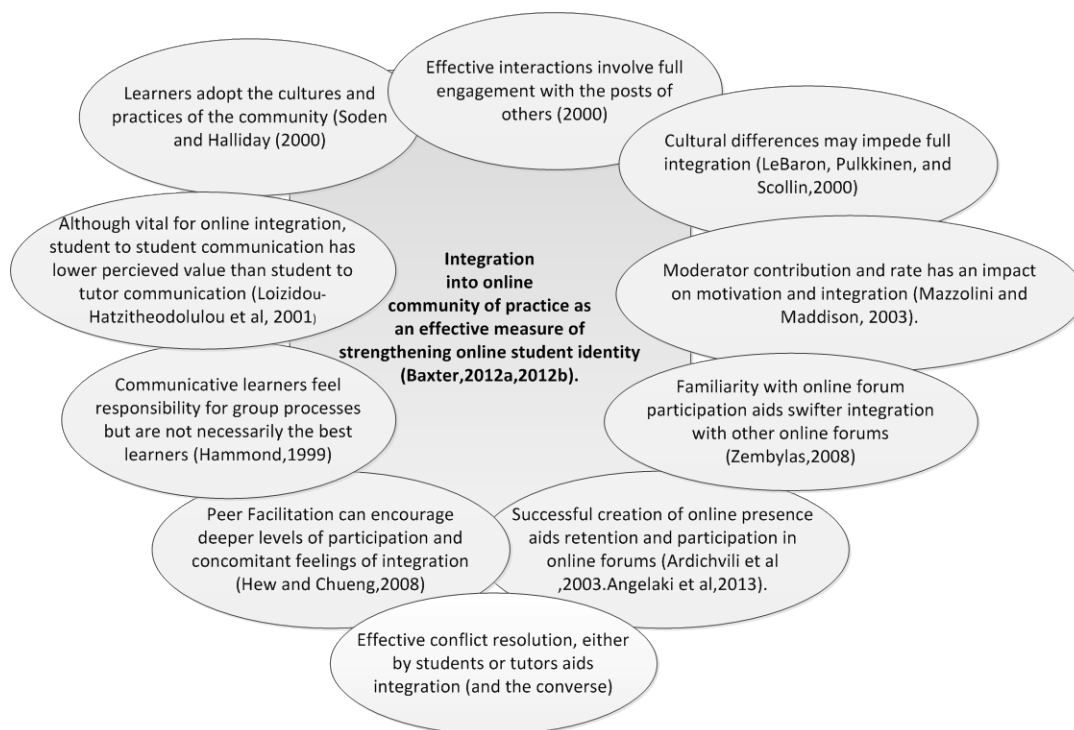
Learners adopt the cultures and practices of the community (Soden and Halliday (2000)

Effective interactions involve full engagement with the posts of others (2000)

Cultural differences may impede full integration (LeBaron, Pulkkinen, and Scollin,2000)

Although vital for online integration, student to student communication has lower percieved value than student to tutor communication (Loizidou-Hatzitheodolulou et al, 2001)

Integration into online community of practice as an effective measure of strengthening online student identity (Baxter,2012a,2012b).

Moderator contribution and rate has an impact on motivation and integration (Mazzolini and Maddison, 2003).

Communicative learners feel responsibility for group processes but are not necessarily the best learners (Hammond,1999)

Familiarity with online forum participation aids swifter integration with other online forums (Zembylas,2008)

Peer Facilitation can encourage deeper levels of participation and concomitant feelings of integration (Hew and Chueng,2008)

Successful creation of online presence aids retention and participation in online forums (Ardichvili et al ,2003.Angelaki et al,2013).

Effective conflict resolution, either by students or tutors aids integration (and the converse)